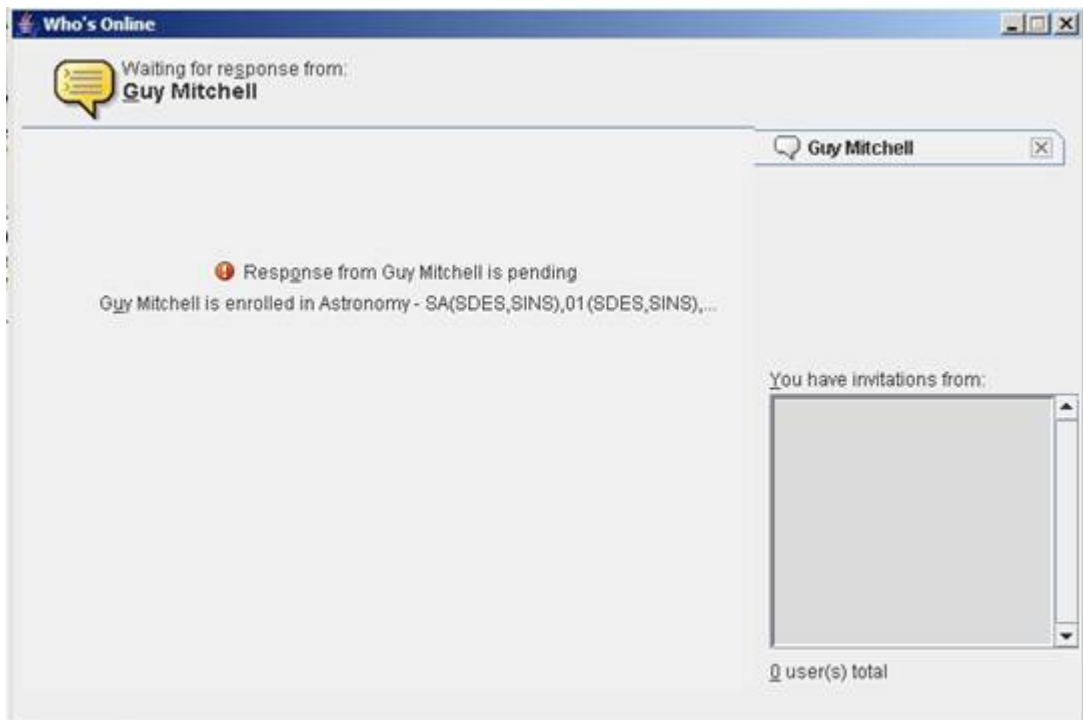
Who's Online

Waiting for response from:
Guy Mitchell

Guy Mitchell

Response from Guy Mitchell is pending
Guy Mitchell is enrolled in Astronomy - SA(SDES,SINS),01(SDES,SINS),...

You have invitations from:

0 user(s) total